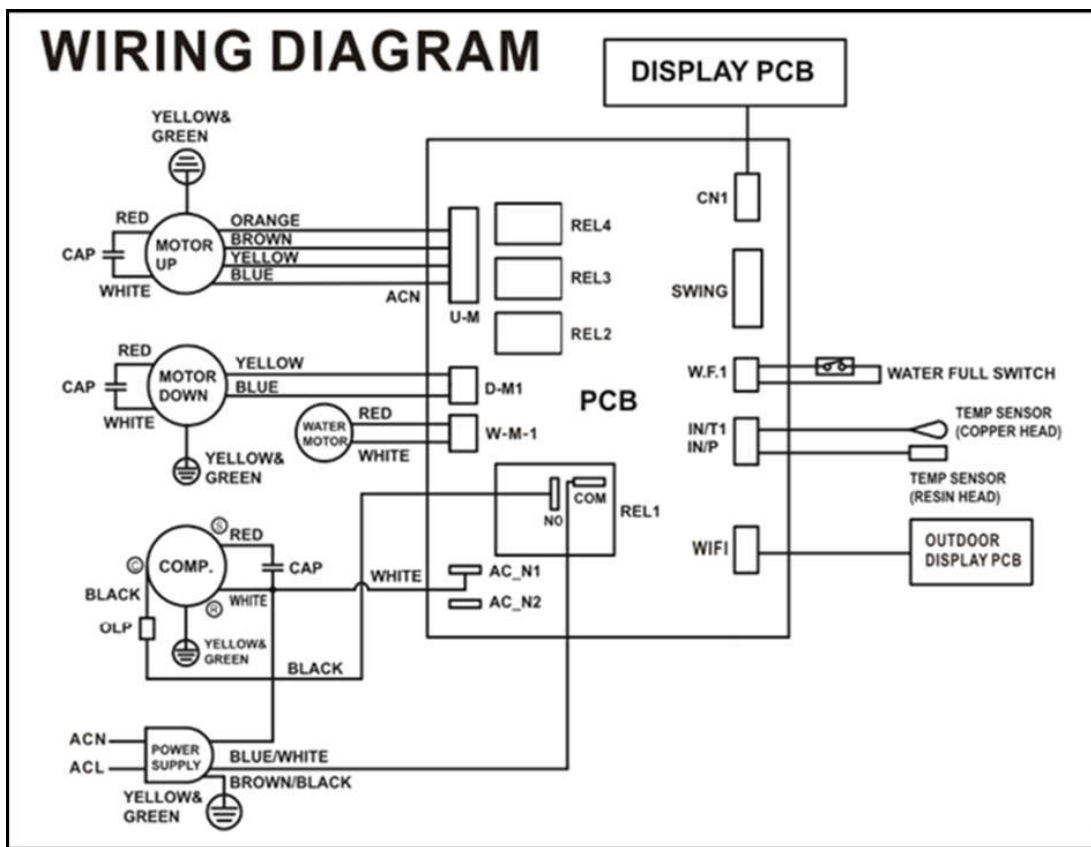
WIRING DIAGRAM

DISPLAY PCB

YELLOW&
GREEN

RED
CAP
MOTOR
UP
WHITE
ORANGE
BROWN
YELLOW
BLUE
ACN
U-M
REL4
REL3
REL2
CN1
SWING

RED
CAP
MOTOR
DOWN
WHITE
YELLOW
BLUE
D-M1
YELLOW&
GREEN
WATER
MOTOR
RED
WHITE
W-M-1
PCB
W.F.1
WATER FULL SWITCH
IN/T1
IN/P
TEMP SENSOR
(COPPER HEAD)
TEMP SENSOR
(RESIN HEAD)

NO
COM
REL1

S
RED
C
COMP.
CAP
BLACK
R
WHITE
WHITE
AC_N1
AC_N2
WIFI
OUTDOOR
DISPLAY PCB
OLP
YELLOW&
GREEN
BLACK

ACN
ACL
POWER
SUPPLY
BLUE/WHITE
BROWN/BLACK
YELLOW&
GREEN